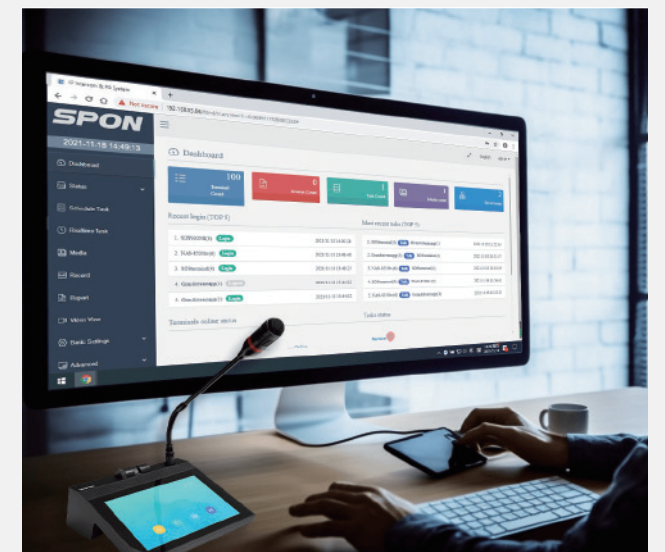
SPON

2021-11-15 14:49:13

Dashboard
Status
Schedule Task
Realtime Task
Media
Record
Report
Video View
Basic Settings
Advanced

Dashboard

100
Terminal Count

Recent login (TOP 5)
1. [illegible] Login
2. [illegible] Login
3. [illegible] Login
4. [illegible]
5. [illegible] Login

Most recent tasks (TOP 5)

Terminals online status

Tasks status

Not secure